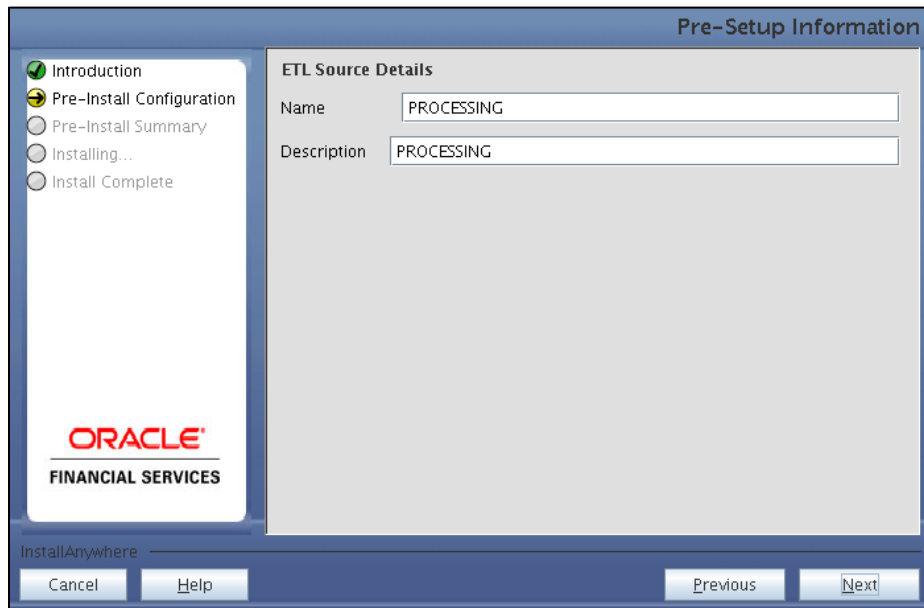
Pre-Setup Information

Introduction
Pre-Install Configuration
Pre-Install Summary
Installing...
Install Complete

ORACLE
FINANCIAL SERVICES

ETL Source Details

Name PROCESSING

Description PROCESSING

InstallAnywhere

Cancel
Help
Previous
Next